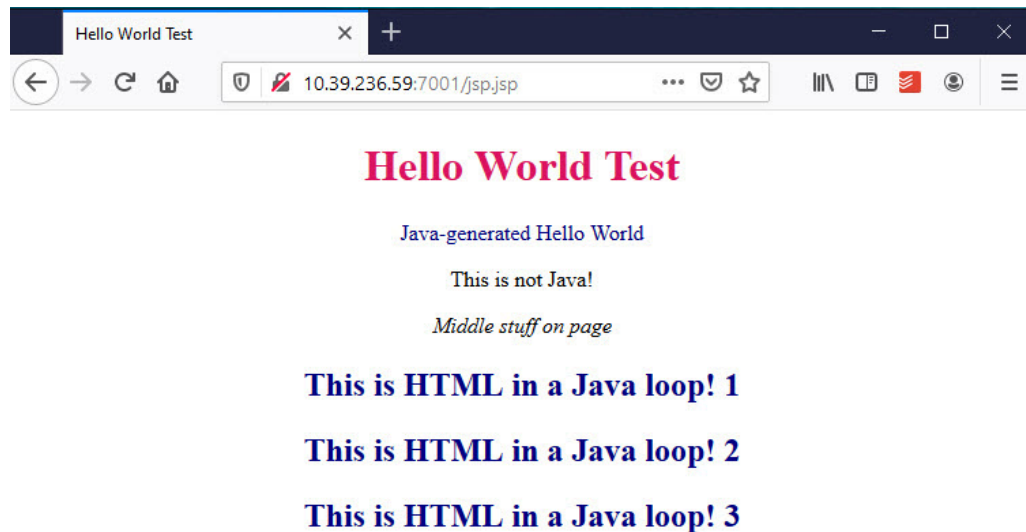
Hello World Test

10.39.236.59:7001/jsp.jsp

Hello World Test

Java-generated Hello World

This is not Java!

Middle stuff on page

This is HTML in a Java loop! 1

This is HTML in a Java loop! 2

This is HTML in a Java loop! 3